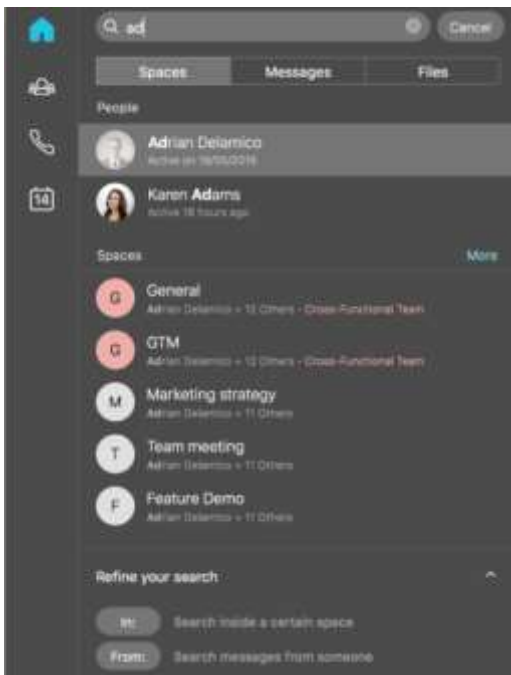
14

ad

Cancel

Spaces
Messages
Files

People

Adrian Delamico
Active on 18/05/2016

Karen Adams
Active 18 hours ago

Spaces
More

G
General
Adrian Delamico + 12 Others - Cross-Functional Team

G
GTM
Adrian Delamico + 12 Others - Cross-Functional Team

M
Marketing strategy
Adrian Delamico + 11 Others

T
Team meeting
Adrian Delamico + 11 Others

F
Feature Demo
Adrian Delamico + 11 Others

Refine your search

In:
Search inside a certain space

From:
Search messages from someone